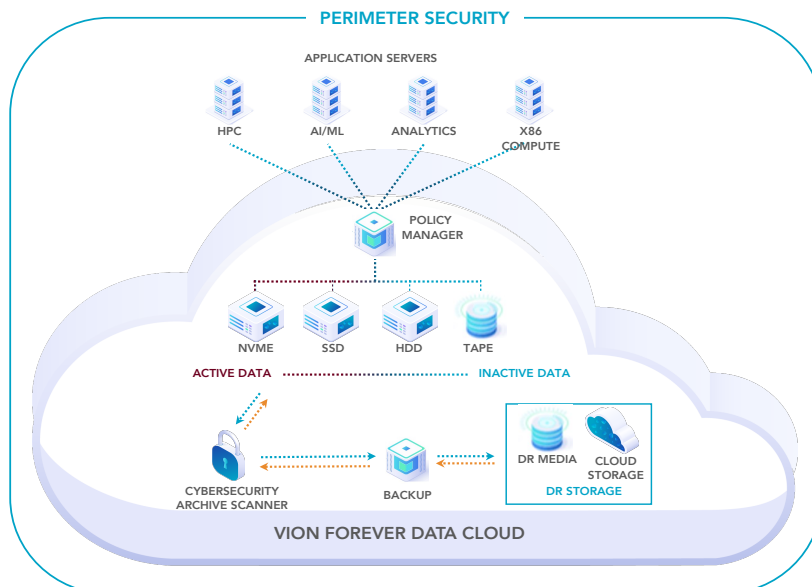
PERIMETER SECURITY

APPLICATION SERVERS

HPC

AI/ML

ANALYTICS

X86 COMPUTE

POLICY MANAGER

NVME

SSD

HDD

TAPE

ACTIVE DATA

INACTIVE DATA

CYBERSECURITY ARCHIVE SCANNER

BACKUP

DR MEDIA

CLOUD STORAGE

DR STORAGE

VION FOREVER DATA CLOUD